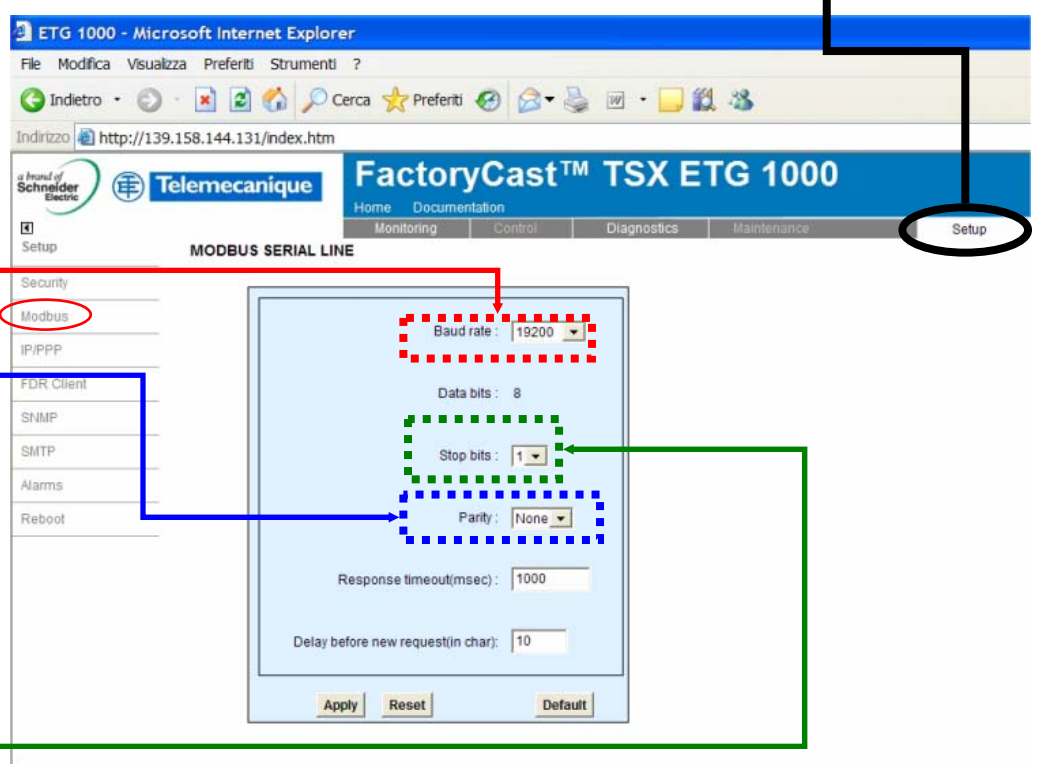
ETG 1000 - Microsoft Internet Explorer

File Modifica Visualizza Preferiti Strumenti ?

Indietro Cerca Preferiti

Indirizzo http://139.158.144.131/index.htm

a brand of Schneider Electric Telemecanique

FactoryCast™ TSX ETG 1000

Home Documentation

Monitoring Control Diagnostics Maintenance Setup

Setup

MODBUS SERIAL LINE

Security
Modbus
IP/PPP
FDR Client
SNMP
SMTP
Alarms
Reboot

Baud rate : 19200

Data bits : 8

Stop bits : 1

Parity : None

Response timeout(msec) : 1000

Delay before new request(in char): 10

Apply Reset Default